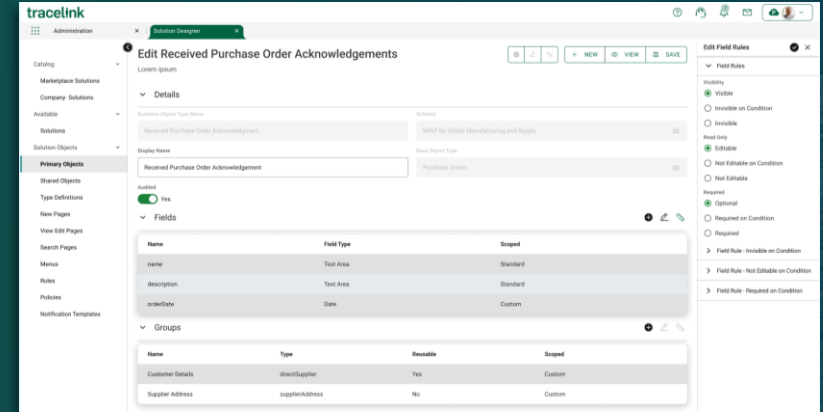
tracelink

Administration × Solution Designer ×

Catalog
Marketplace Solutions
Company Solutions
Available
Solutions
Solution Objects
Primary Objects
Shared Objects
Type Definitions
New Pages
View Edit Pages
Search Pages
Menus
Roles
Policies
Notification Templates

Edit Received Purchase Order Acknowledgements
Lorem ipsum

+ NEW VIEW SAVE

Details

Business Object Type Name
Received Purchase Order Acknowledgment
Solution
MINT for Global Manufacturing and Supply

Display Name
Received Purchase Order Acknowledgement
Base Object Type
Purchase Orders

Audited
Yes

Fields

| Name | Field Type | Scoped |
|---|---|---|
| name | Text Area | Standard |
| description | Text Area | Standard |
| orderDate | Date | Custom |

Groups

| Name | Type | Reusable | Scoped |
|---|---|---|---|
| Customer Details | directSupplier | Yes | Custom |
| Supplier Address | supplierAddress | No | Custom |

Edit Field Rules
Field Rules
Visibility
Visible
Invisible on Condition
Invisible
Read Only
Editable
Not Editable on Condition
Not Editable
Required
Optional
Required on Condition
Required
Field Rule - Invisible on Condition
Field Rule - Not Editable on Condition
Field Rule - Required on Condition